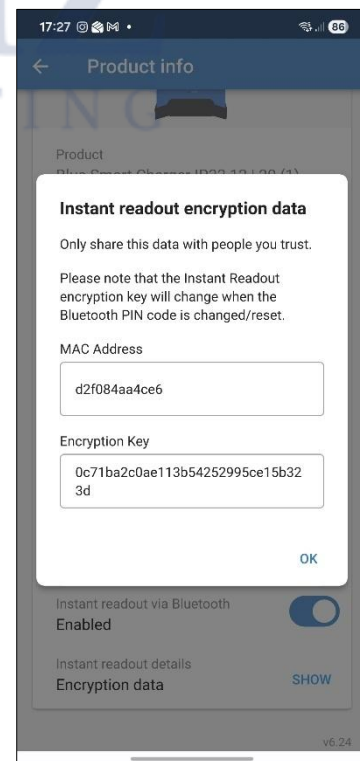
17:27
86

Product info

ING

Product
Blue Smart Charger IP22 12 | 30 (1)

Instant readout encryption data

Only share this data with people you trust.

Please note that the Instant Readout encryption key will change when the Bluetooth PIN code is changed/reset.

MAC Address

d2f084aa4ce6

Encryption Key

0c71ba2c0ae113b54252995ce15b323d

OK

Instant readout via Bluetooth
Enabled

Instant readout details
Encryption data
SHOW

v6.24